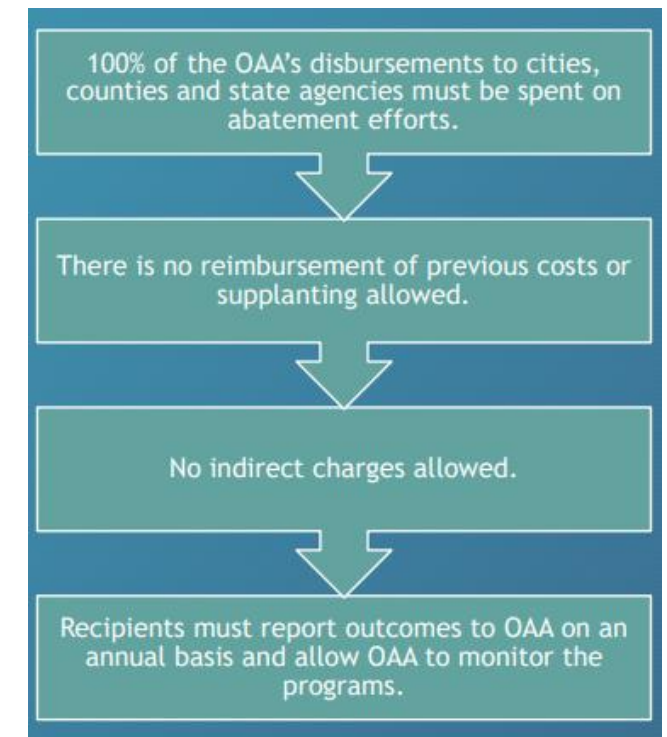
100% of the OAA's disbursements to cities, counties and state agencies must be spent on abatement efforts.

There is no reimbursement of previous costs or supplanting allowed.

No indirect charges allowed.

Recipients must report outcomes to OAA on an annual basis and allow OAA to monitor the programs.